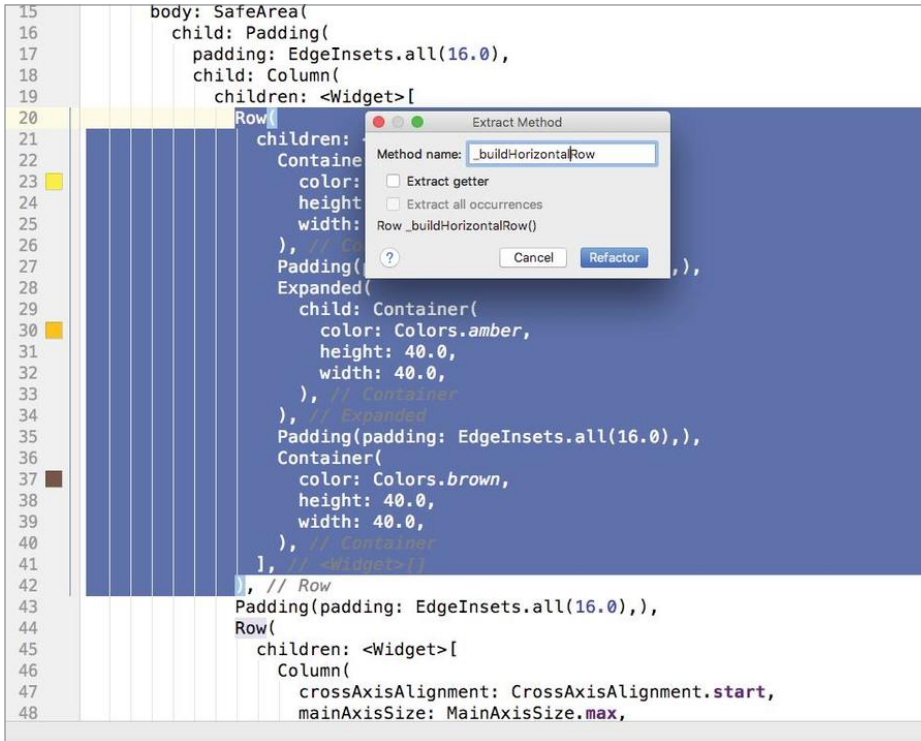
15 body: SafeArea(
16 child: Padding(
17 padding: EdgeInsets.all(16.0),
18 child: Column(
19 children: <Widget>[
20 Row(
21 children: <
22 Containe
23 color:
24 height
25 width:
26 ), // Co
27 Padding( ,),
28 Expanded(
29 child: Container(
30 color: Colors.amber,
31 height: 40.0,
32 width: 40.0,
33 ), // Container
34 ), // Expanded
35 Padding(padding: EdgeInsets.all(16.0),),
36 Container(
37 color: Colors.brown,
38 height: 40.0,
39 width: 40.0,
40 ), // Container
41 ], // <Widget>[]
42 ), // Row
43 Padding(padding: EdgeInsets.all(16.0),),
44 Row(
45 children: <Widget>[
46 Column(
47 crossAxisAlignment: CrossAxisAlignment.start,
48 mainAxisSize: MainAxisSize.max,

Extract Method
Method name: _buildHorizontalRow
Extract getter
Extract all occurrences
Row _buildHorizontalRow()
?
Cancel
Refactor